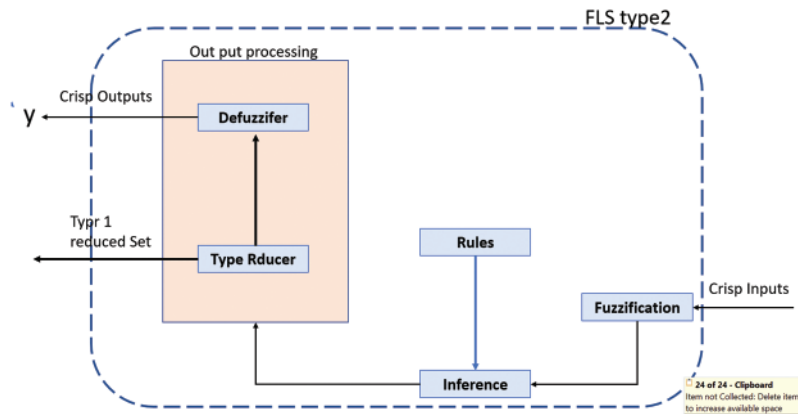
FLS type2

Out put processing

Crisp Outputs

y

Defuzzifer

Typr 1
reduced Set

Type Rducer

Rules

Crisp Inputs

Fuzzification

Inference

24 of 24 - Clipboard
Item not Collected: Delete item to increase available space